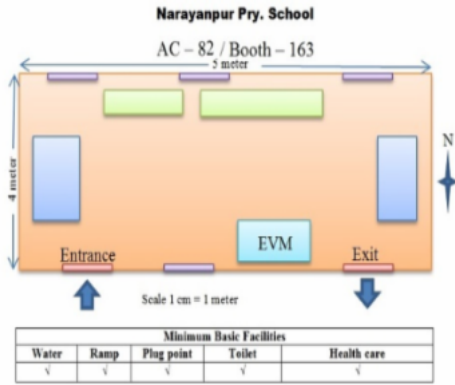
Narayanpur Pry. School

AC – 82 / Booth – 163

5 meter

4 meter

N

EVM

Entrance

Exit

Scale 1 cm = 1 meter

| Minimum Basic Facilities | | | | |
|---|---|---|---|---|
| Water | Ramp | Plug point | Toilet | Health care |
| √ | √ | √ | √ | √ |